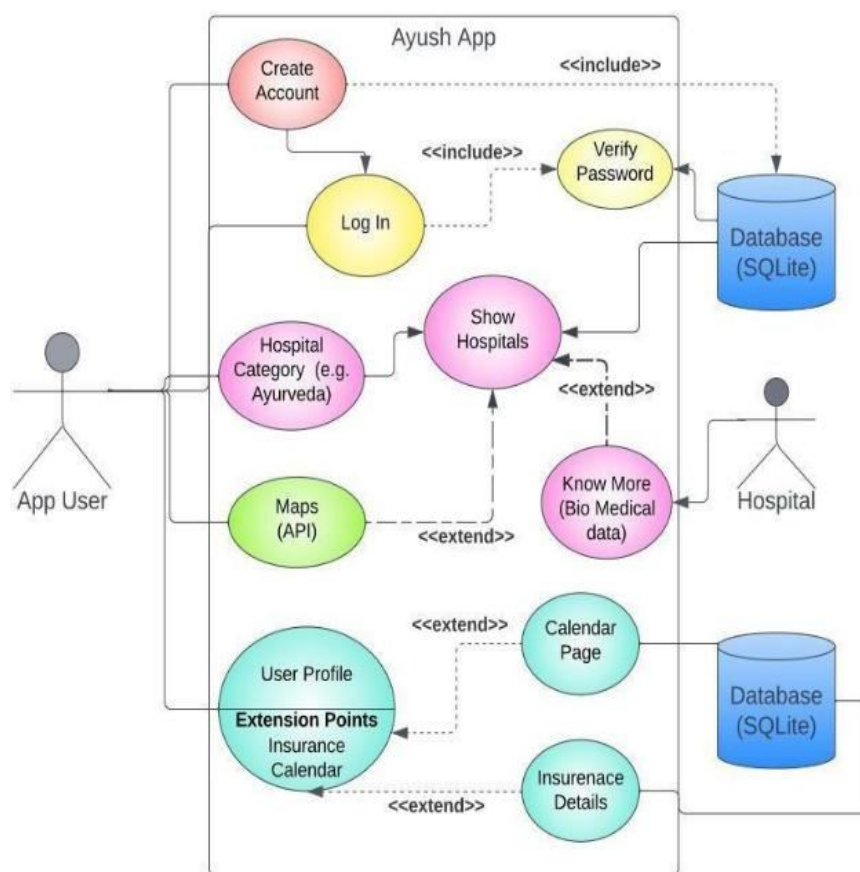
Ayush App

Create Account

<<include>>

<<include>>

Verify Password

Log In

Database (SQLite)

Show Hospitals

Hospital Category (e.g. Ayurveda)

<<extend>>

App User

Know More (Bio Medical data)

Hospital

Maps (API)

<<extend>>

<<extend>>

Calendar Page

User Profile

Extension Points
Insurance
Calendar

Database (SQLite)

Insurenace Details

<<extend>>